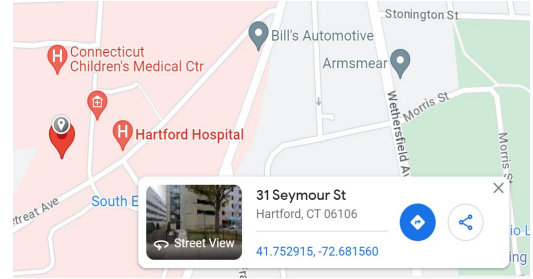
Stonington St

Connecticut Children's Medical Ctr

Bill's Automotive

Armsmear

Hartford Hospital

Morris St

Wethersfield Av

Morris St

treat Ave

South E

Street View

31 Seymour St

Hartford, CT 06106

41.752915, -72.681560